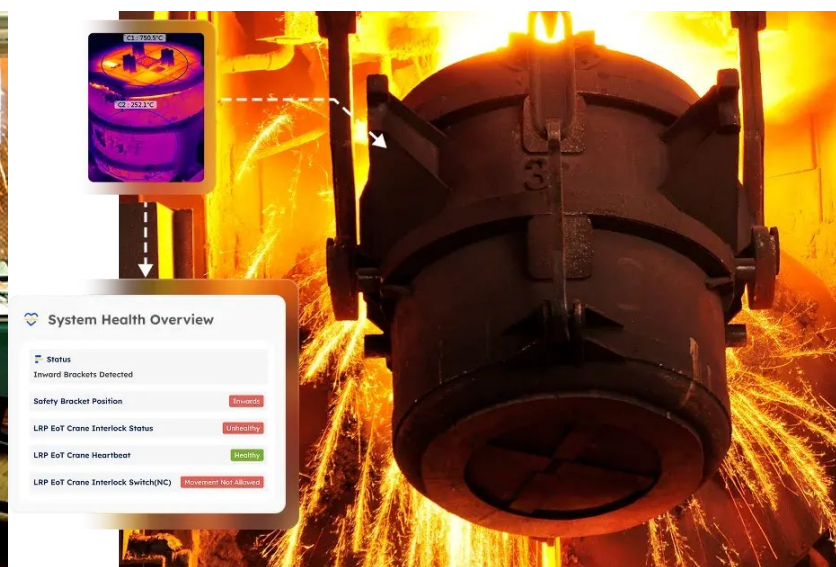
C1 : 750.5°C

C2 : 252.1°C

3

System Health Overview

Status
Inward Brackets Detected

| | |
|---|---|
| Safety Bracket Position | Inwards |
| LRP EoT Crane Interlock Status | Unhealthy |
| LRP EoT Crane Heartbeat | Healthy |
| LRP EoT Crane Interlock Switch(NC) | Movement Not Allowed |